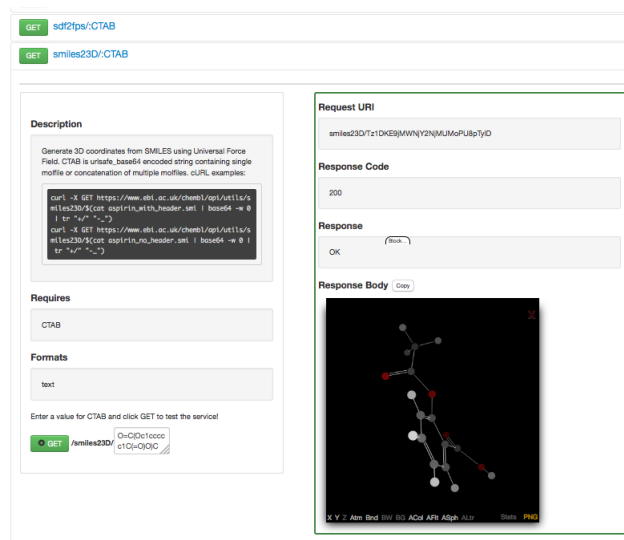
GET sdf2fps/:CTAB

GET smiles23D/:CTAB

Description

Generate 3D coordinates from SMILES using Universal Force Field. CTAB is urlsafe_base64 encoded string containing single molfile or concatenation of multiple molfiles. cURL examples:

curl -X GET https://www.ebi.ac.uk/chembl/api/utils/smiles23D/$(cat aspirin_with_header.smi | base64 -w 0 | tr "+/" "-_")
curl -X GET https://www.ebi.ac.uk/chembl/api/utils/smiles23D/$(cat aspirin_no_header.smi | base64 -w 0 | tr "+/" "-_")

Requires

CTAB

Formats

text

Enter a value for CTAB and click GET to test the service!

GET /smiles23D/ O=C(Oc1cccc c1C(=O)O)C

Request URI

smiles23D/Tz1DKE9jMWNjY2NjMUMoPU8pTylD

Response Code

200

Response

OK

Response Body Copy

X Y Z Atm Bnd BW BG ACol AFlt ASph ALtr Stats PNG